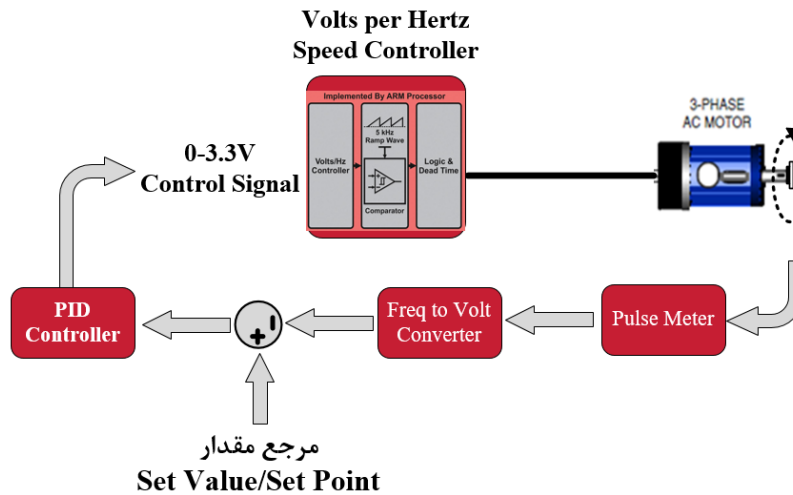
Volts per Hertz
Speed Controller

Implemented By ARM Processor

Volts/Hz Controller

5 kHz Ramp Wave

Comparator

Logic & Dead Time

3-PHASE AC MOTOR

0-3.3V
Control Signal

PID Controller

+ -

Freq to Volt Converter

Pulse Meter

مرجع مقدار
Set Value/Set Point